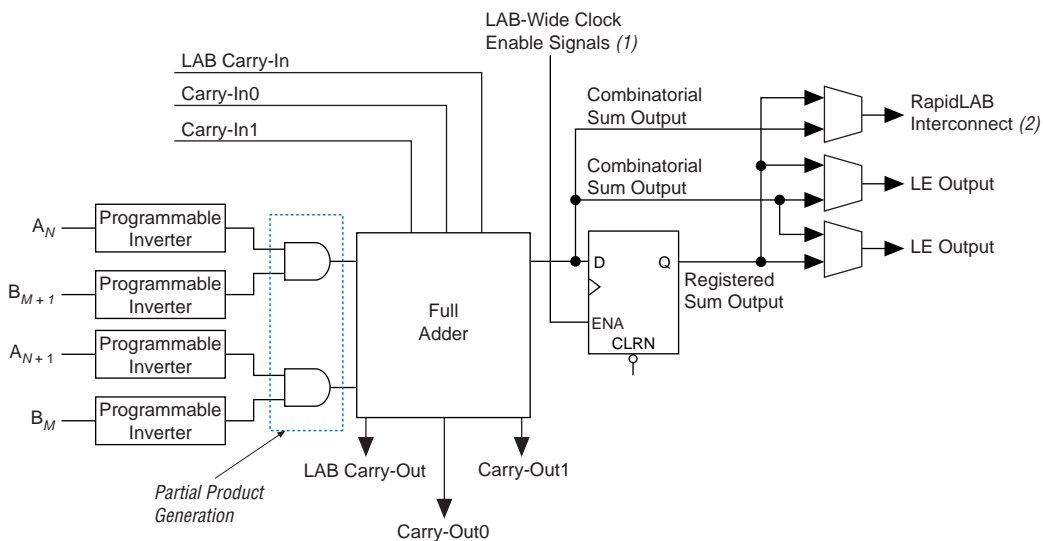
LAB-Wide Clock Enable Signals *(1)*

LAB Carry-In

Carry-In0

Carry-In1

Combinatorial Sum Output

Combinatorial Sum Output

RapidLAB Interconnect *(2)*

LE Output

LE Output

$A_N$

$B_{M+1}$

$A_{N+1}$

$B_M$

Programmable Inverter

Programmable Inverter

Programmable Inverter

Programmable Inverter

Full Adder

D

Q

ENA

CLRN

Registered Sum Output

LAB Carry-Out

Carry-Out1

Carry-Out0

*Partial Product Generation*